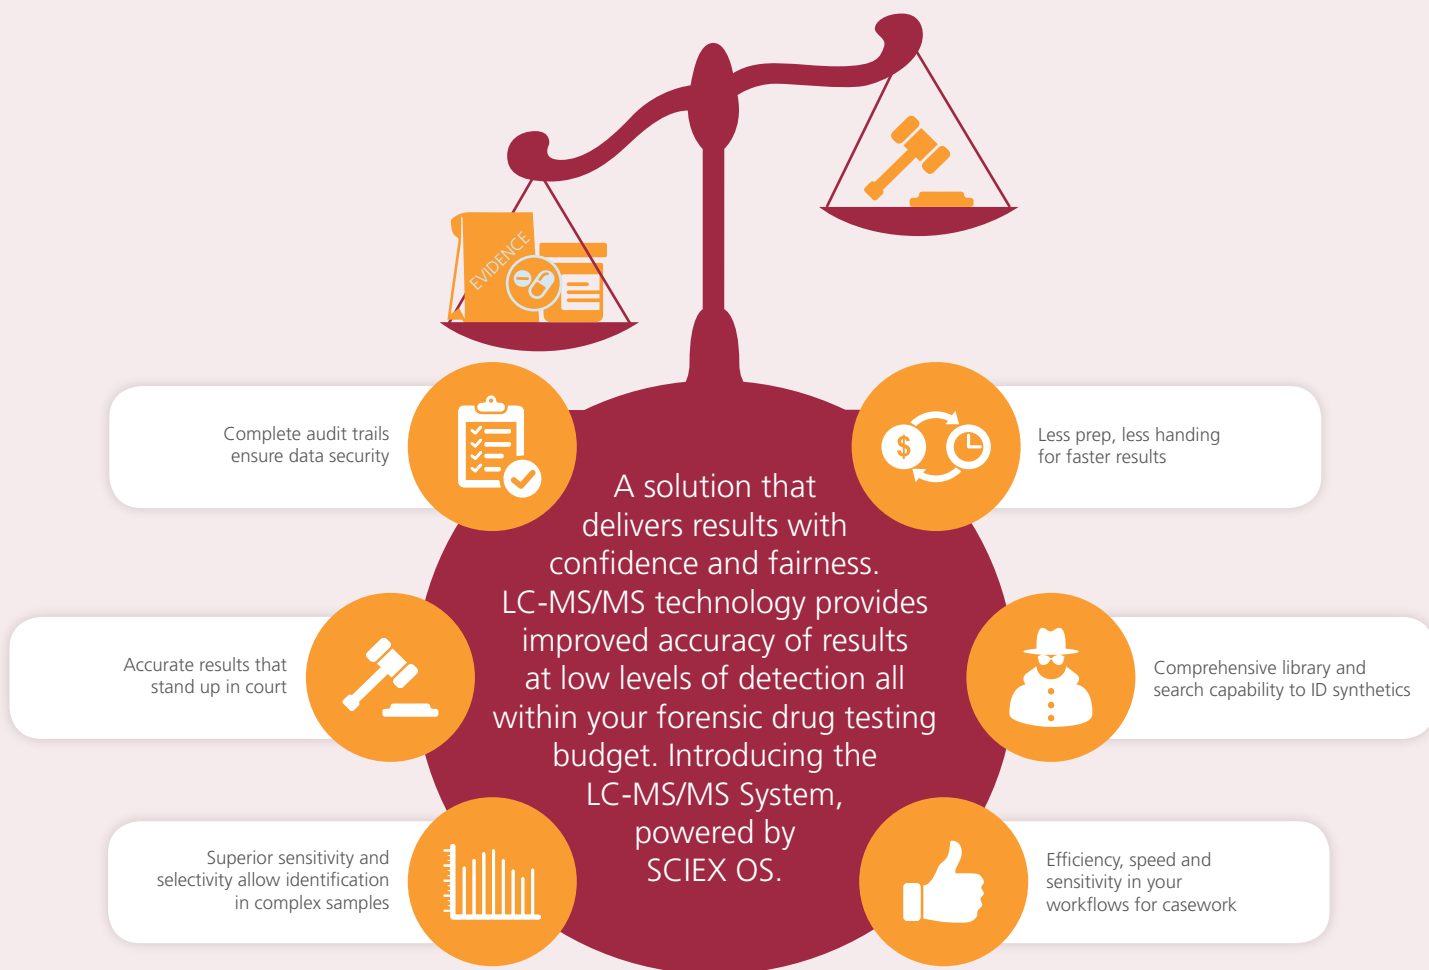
EVIDENCE

Complete audit trails ensure data security

Less prep, less handing for faster results

A solution that delivers results with confidence and fairness. LC-MS/MS technology provides improved accuracy of results at low levels of detection all within your forensic drug testing budget. Introducing the LC-MS/MS System, powered by SCIEX OS.

Accurate results that stand up in court

Comprehensive library and search capability to ID synthetics

Superior sensitivity and selectivity allow identification in complex samples

Efficiency, speed and sensitivity in your workflows for casework